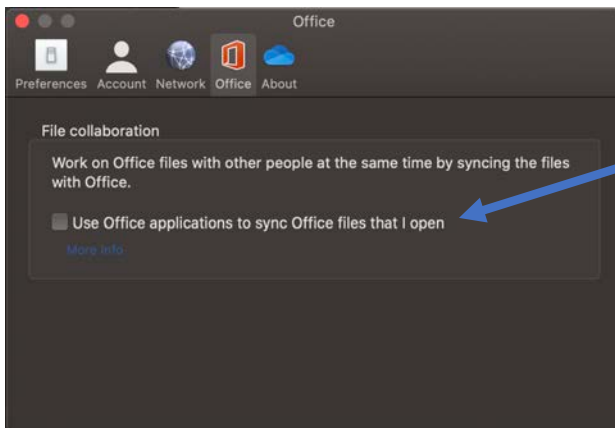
Office

Preferences Account Network Office About

File collaboration

Work on Office files with other people at the same time by syncing the files with Office.

Use Office applications to sync Office files that I open

More info